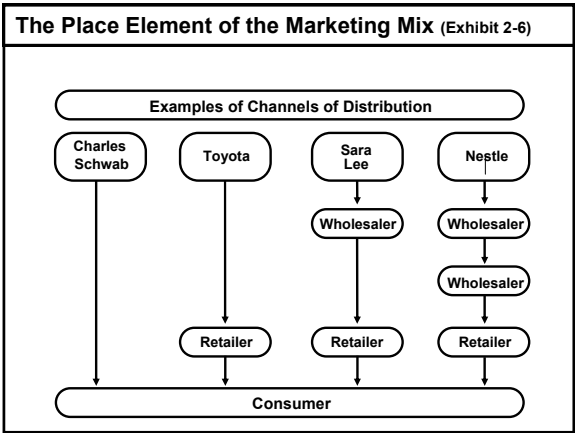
The Place Element of the Marketing Mix (Exhibit 2-6)

Examples of Channels of Distribution

Charles Schwab

Toyota

Retailer

Sara Lee

Wholesaler

Retailer

Nestle

Wholesaler

Wholesaler

Retailer

Consumer